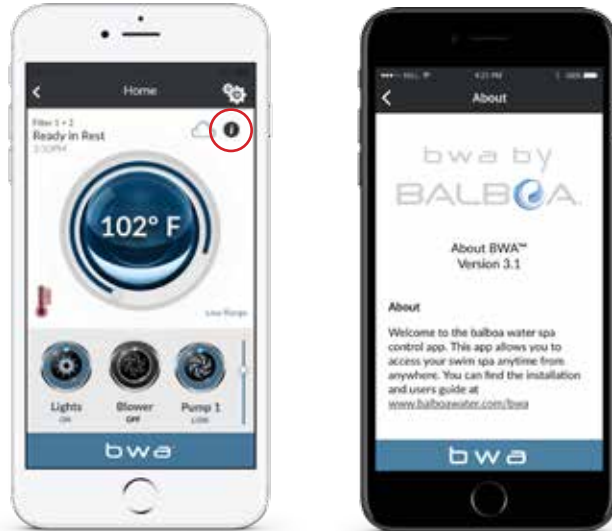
Home

Filter 1 + 2
Ready in Rest
3:30PM

102° F

Low Range

Lights
OFF

Blower
OFF

Pump 1
LOW

bwa

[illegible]

About

bwa by
BALBOA.

About BWA™
Version 3.1

About

Welcome to the balboa water spa control app. This app allows you to access your swim spa anytime from anywhere. You can find the installation and users guide at www.balboawater.com/bwa

bwa